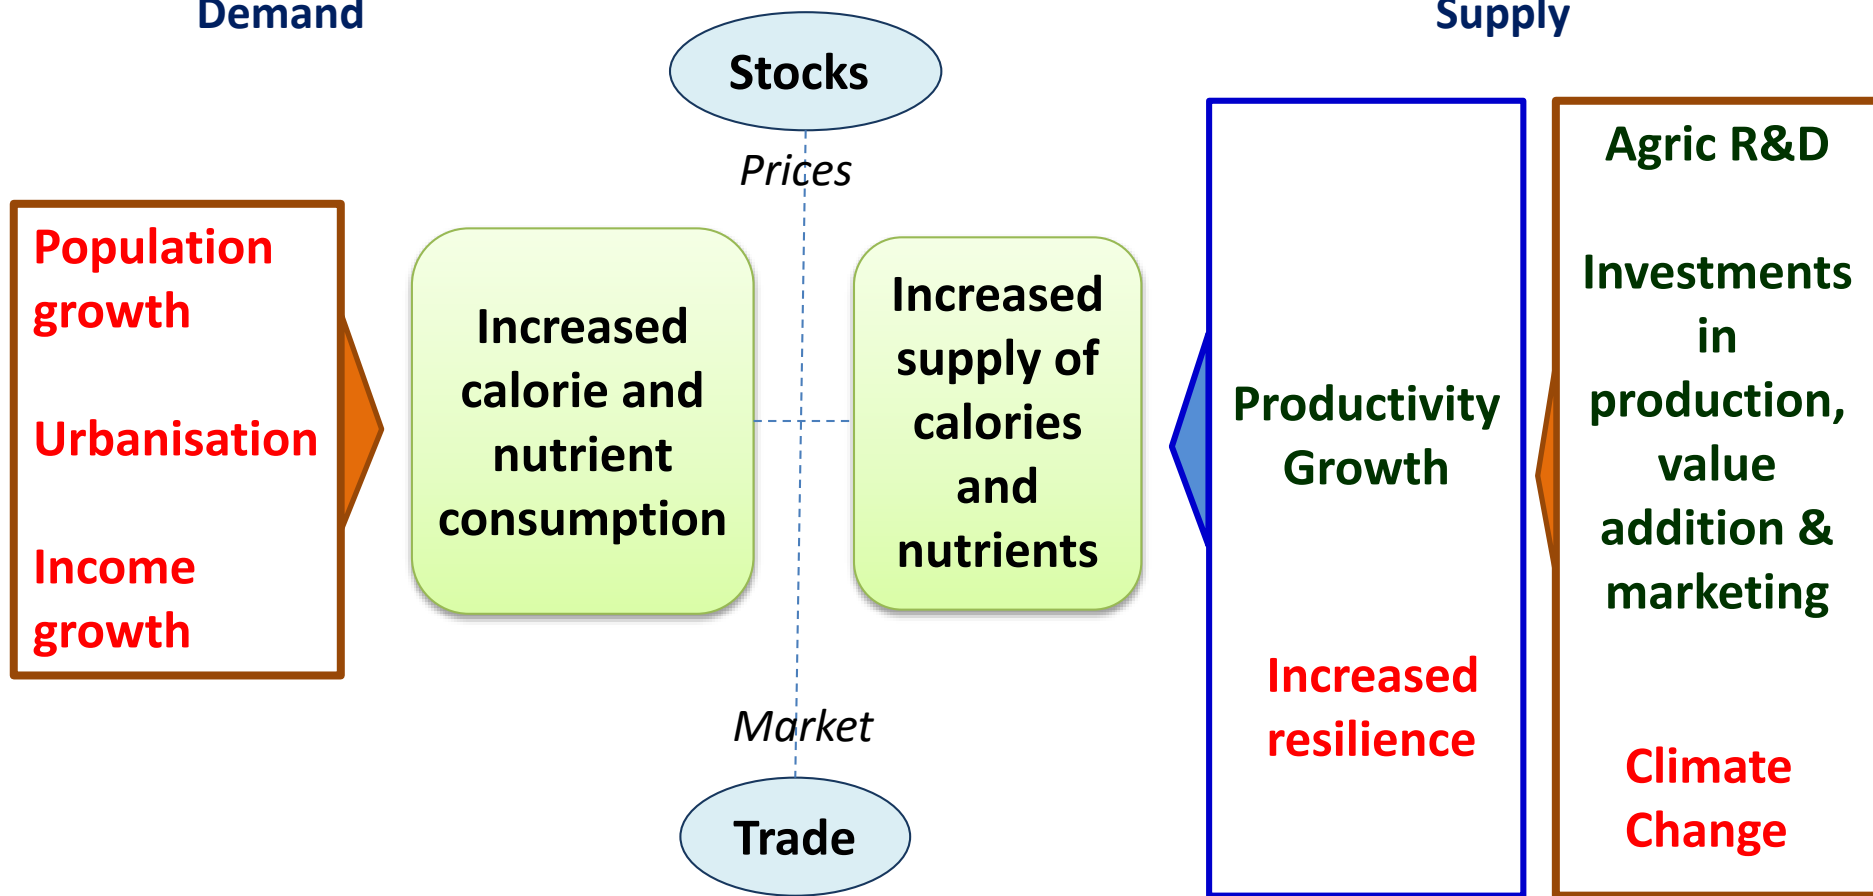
Demand

Supply

Stocks

Prices

Population growth

Urbanisation

Income growth

Increased calorie and nutrient consumption

Increased supply of calories and nutrients

Productivity Growth

Increased resilience

Agric R&D

Investments in production, value addition & marketing

Climate Change

Market

Trade